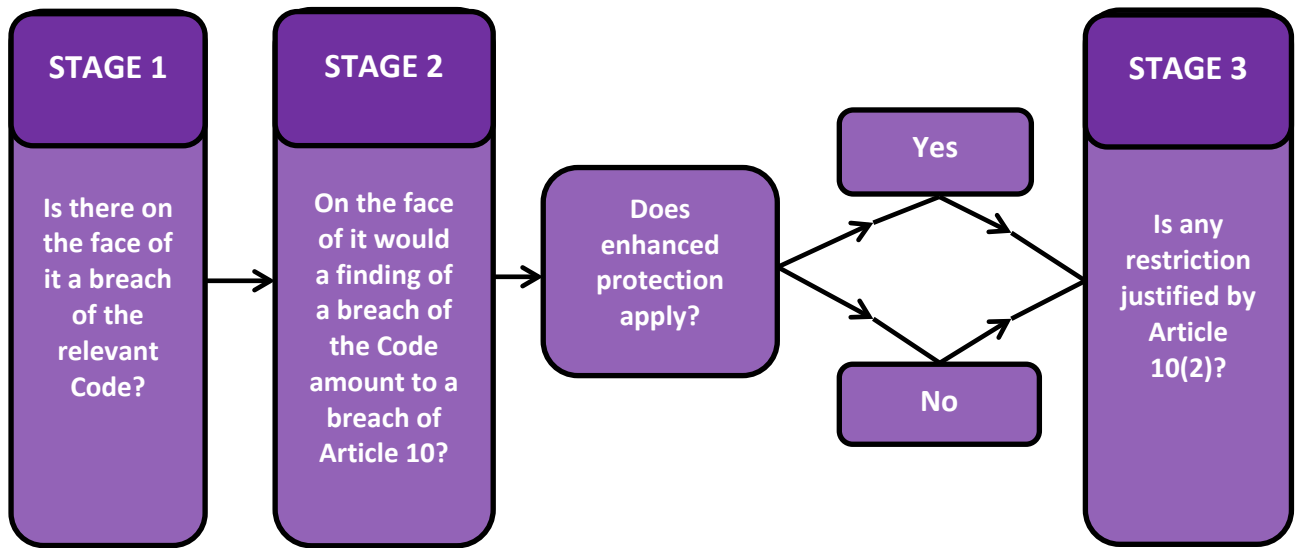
STAGE 1

Is there on the face of it a breach of the relevant Code?

STAGE 2

On the face of it would a finding of a breach of the Code amount to a breach of Article 10?

Does enhanced protection apply?

Yes

No

STAGE 3

Is any restriction justified by Article 10(2)?